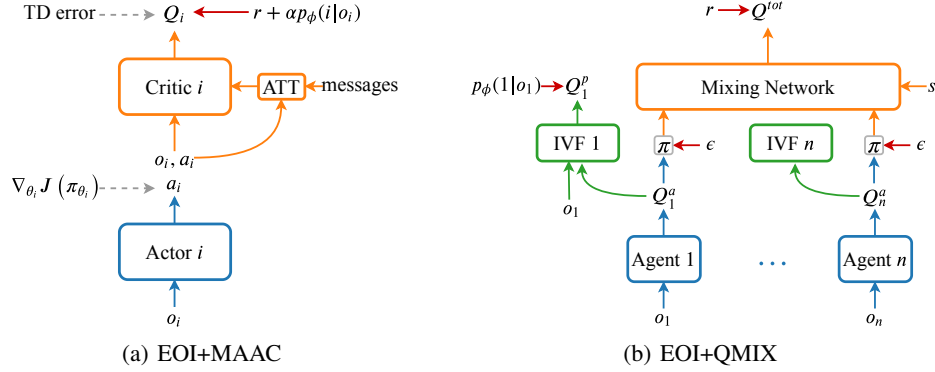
TD error $Q_i$ $r + \alpha p_\phi(i|o_i)$

Critic $i$ ATT messages

$o_i, a_i$

$\nabla_{\theta_i} J\left(\pi_{\theta_i}\right)$ $a_i$

Actor $i$

$o_i$

(a) EOI+MAAC

$r$ $Q^{tot}$

$p_\phi(1|o_1)$ $Q_1^p$

Mixing Network $s$

IVF 1 $\pi$ $\epsilon$ IVF $n$ $\pi$ $\epsilon$

$o_1$ $Q_1^a$ $Q_n^a$

Agent 1 ... Agent $n$

$o_1$ $o_n$

(b) EOI+QMIX